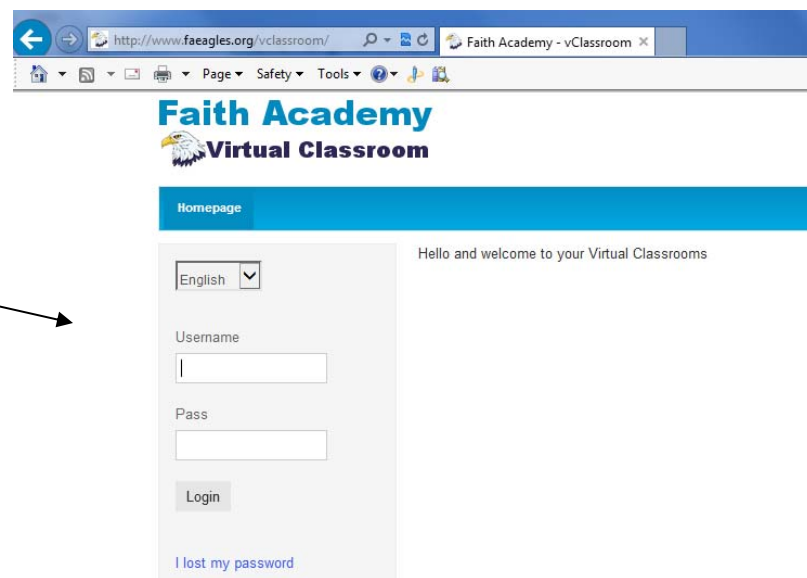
http://www.faeagles.org/vclassroom/

Faith Academy - vClassroom

Page ▾ Safety ▾ Tools ▾

Faith Academy
Virtual Classroom

Homepage

Hello and welcome to your Virtual Classrooms

English

Username

Pass

Login

I lost my password